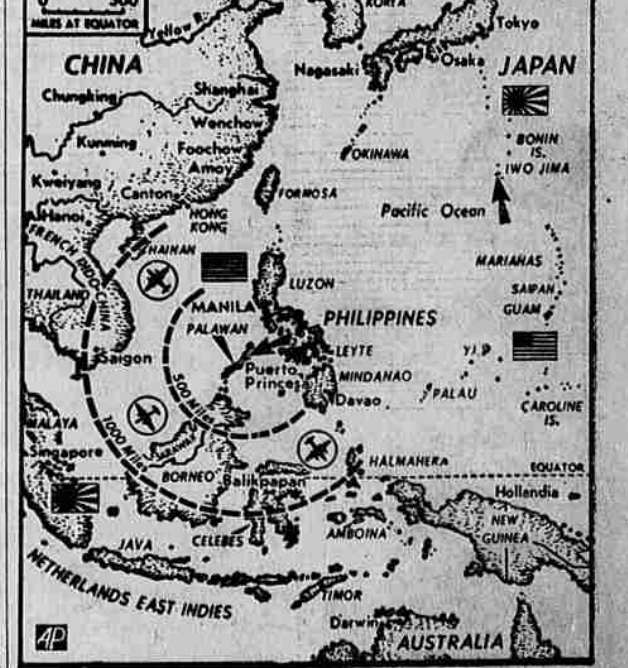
500
MILES AT EQUATOR
Yellow
KOREA
Tokyo
CHINA
Nagasaki
Osaka
JAPAN
Chungking
Shanghai
Wenchow
Kunming
Foochow
BONIN IS.
Amoy
OKINAWA
IWO JIMA
Kweiyang
Canton
FORMOSA
Hanoi
HONG KONG
Pacific Ocean
FRENCH INDO-CHINA
HAINAN
LUZON
MARIANAS
THAILAND
MANILA
SAIPAN
PHILIPPINES
GUAM
PALAWAN
Saigon
LEYTE
YIP
Puerto Princesa
MINDANAO
500 Miles
PALAU
Davao
MALAYA
1000 Miles
CAROLINE IS.
Singapore
HALMAHERA
EQUATOR
BORNEO
Balikpapan
Hollandia
AMBOINA
NEW GUINEA
JAVA
CELEBES
NETHERLANDS EAST INDIES
TIMOR
Darwin
AUSTRALIA
AP